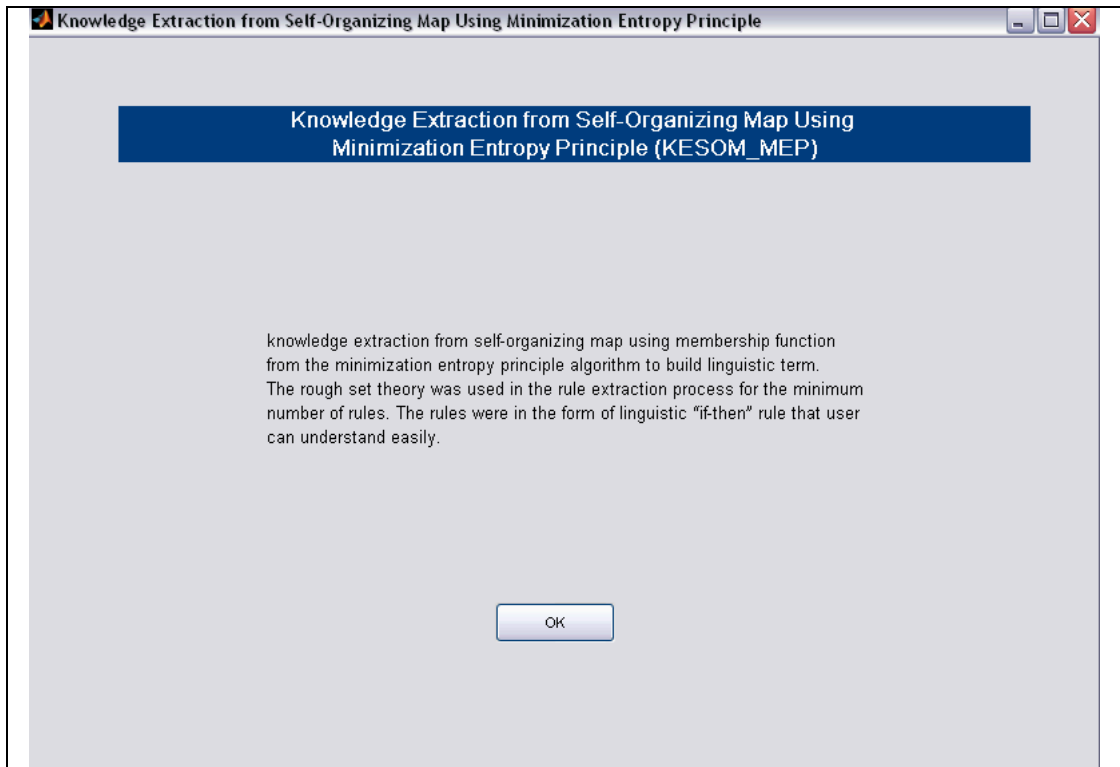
Knowledge Extraction from Self-Organizing Map Using Minimization Entropy Principle

Knowledge Extraction from Self-Organizing Map Using Minimization Entropy Principle (KESOM_MEP)

knowledge extraction from self-organizing map using membership function from the minimization entropy principle algorithm to build linguistic term. The rough set theory was used in the rule extraction process for the minimum number of rules. The rules were in the form of linguistic "if-then" rule that user can understand easily.

OK